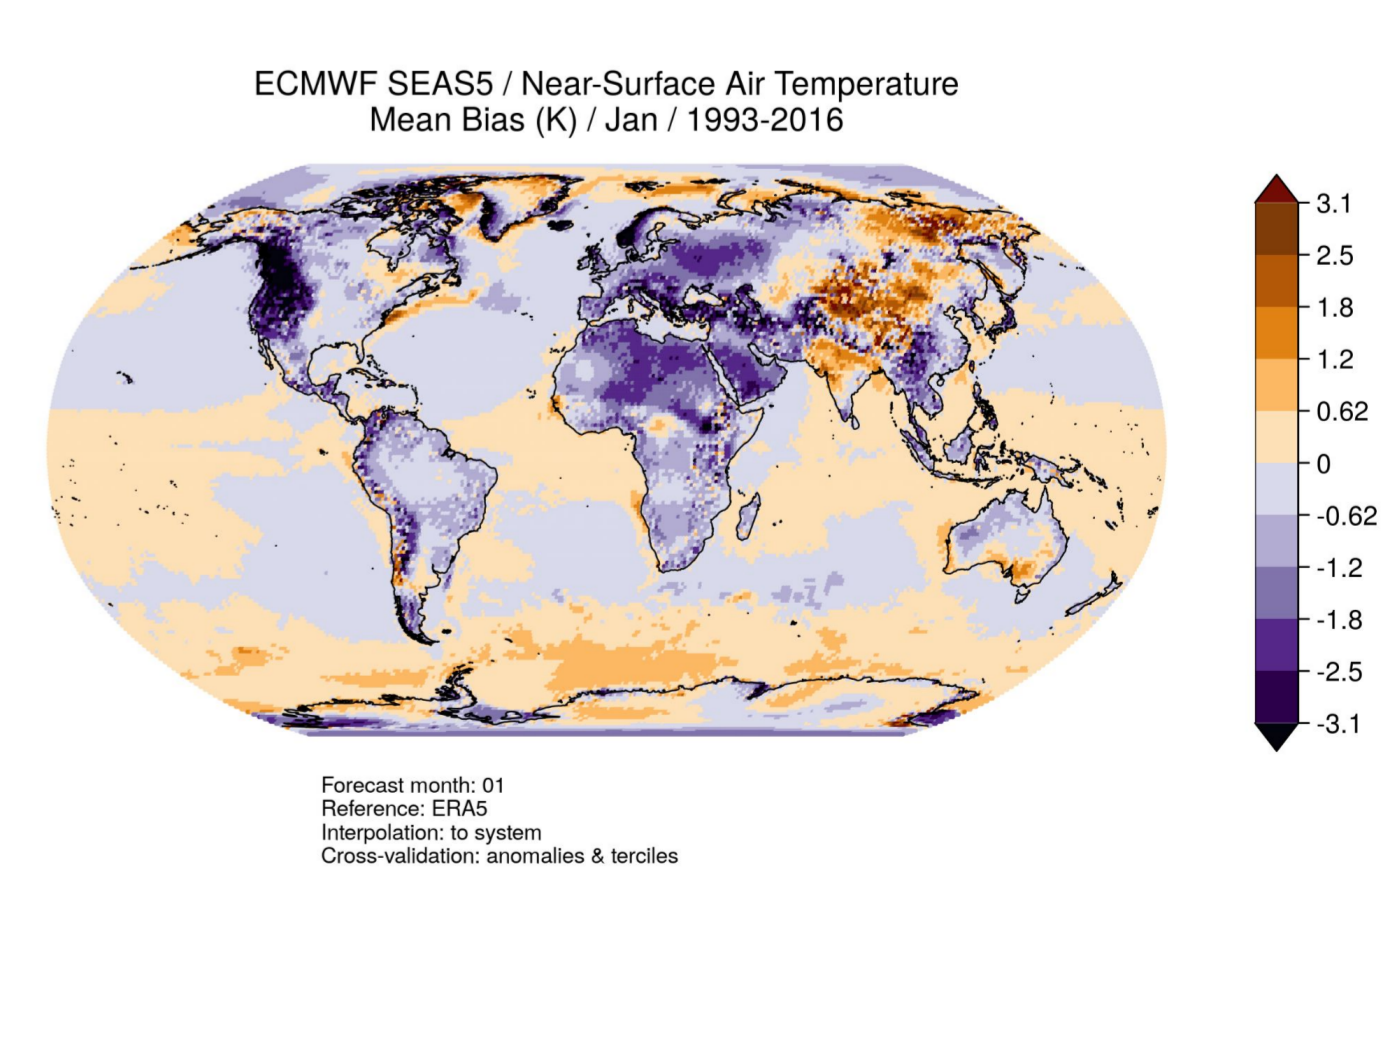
ECMWF SEAS5 / Near-Surface Air Temperature
Mean Bias (K) / Jan / 1993-2016

3.1
2.5
1.8
1.2
0.62
0
-0.62
-1.2
-1.8
-2.5
-3.1

Forecast month: 01
Reference: ERA5
Interpolation: to system
Cross-validation: anomalies & terciles